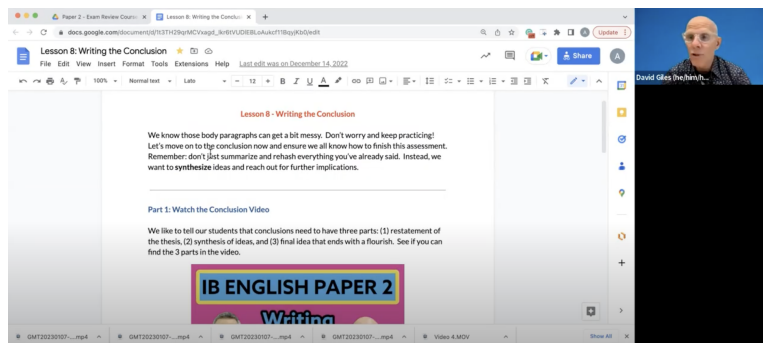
Paper 2 - Exam Review Course
Lesson 8: Writing the Conclus
docs.google.com/document/d/1t3TH29qrMCVxagd_lkrBIVUDlEBLoAukcf1lBqyjKb0/edit
Update

Lesson 8: Writing the Conclusion
File Edit View Insert Format Tools Extensions Help Last edit was on December 14, 2022
Share
100% Normal text Lato 12

David Giles (he/him/h...

Lesson 8 - Writing the Conclusion

We know those body paragraphs can get a bit messy. Don't worry and keep practicing! Let's move on to the conclusion now and ensure we all know how to finish this assessment. Remember: don't just summarize and rehash everything you've already said. Instead, we want to synthesize ideas and reach out for further implications.

Part 1: Watch the Conclusion Video

We like to tell our students that conclusions need to have three parts: (1) restatement of the thesis, (2) synthesis of ideas, and (3) final idea that ends with a flourish. See if you can find the 3 parts in the video.

IB ENGLISH PAPER 2
Writing

GMT20230107-....mp4
GMT20230107-....mp4
GMT20230107-....mp4
GMT20230107-....mp4
Video 4.MOV
Show All